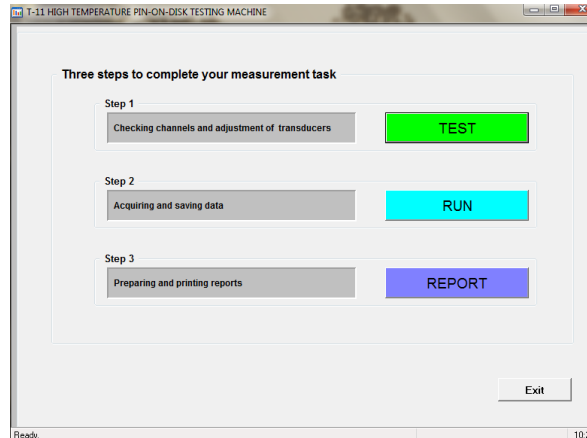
T-11 HIGH TEMPERATURE PIN-ON-DISK TESTING MACHINE

Three steps to complete your measurement task

Step 1

Checking channels and adjustment of transducers

TEST

Step 2

Acquiring and saving data

RUN

Step 3

Preparing and printing reports

REPORT

Exit

Ready

10:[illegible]